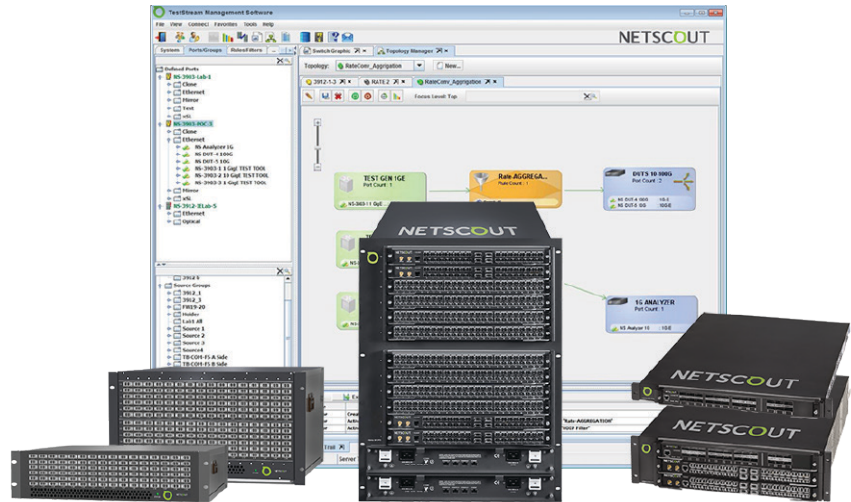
TestStream Management Software

File View Connect Favorites Tools Help

NETSCOUT

System Ports/Groups Rules/Filters

Switch Graphic Topology Manager

Topology: RateConv_Aggrigation New...

3912-1-2 RATE 2 RateConv_Aggrigation

Focus Level: Top

Defined Ports
NS-3903-Lab-1
Clone
Ethernet
Mirror
Test
sSc
NS-3903-POC-3
Clone
Ethernet
NS-Analyzer 1G
NS-DUT-410G
NS-DUT-5 10G
NS-3903-1 1 GigE TEST TOOL
NS-3903-2 10 GigE TEST TOOL
NS-3903-3 1 GigE TEST TOOL
Mirror
sSc
NS-3912-ILab-5
Ethernet
Optical

3912 E
Source Groups
3912_1
3912_2
FREE-20
Holder
Lest All
Source 1
Source 2
Source 3
Source4
TB-COM-FS A Side
TB-COM-FS B Side

TEST GEN 1GE
Port Count : 1

Rate AGGREGA...
Rule Count : 1

DUTS 10 100G
Port Count : 2

1G ANALYZER
Port Count : 1
NS-Analyzer 1G 1GE

NETSCOUT

NETSCOUT

NETSCOUT

"Rate-AGGREGATION"

Trail Server